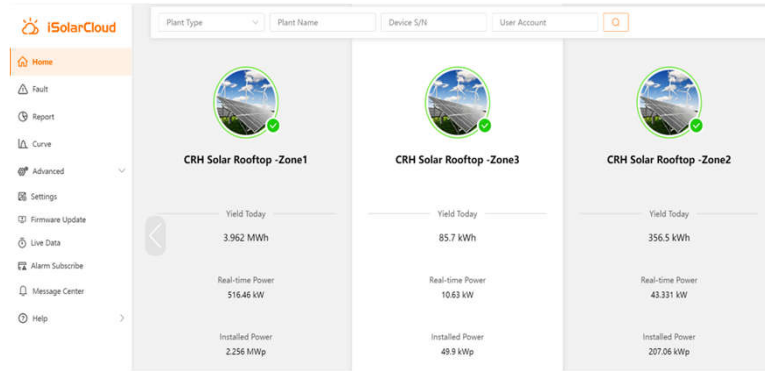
iSolarCloud

Home
Fault
Report
Curve
Advanced
Settings
Firmware Update
Live Data
Alarm Subscribe
Message Center
Help

Plant Type
Plant Name
Device S/N
User Account

CRH Solar Rooftop -Zone1
Yield Today
3.962 MWh
Real-time Power
516.46 kW
Installed Power
2.256 MWp

CRH Solar Rooftop -Zone3
Yield Today
85.7 kWh
Real-time Power
10.63 kW
Installed Power
49.9 kWp

CRH Solar Rooftop -Zone2
Yield Today
356.5 kWh
Real-time Power
43.331 kW
Installed Power
207.06 kWp